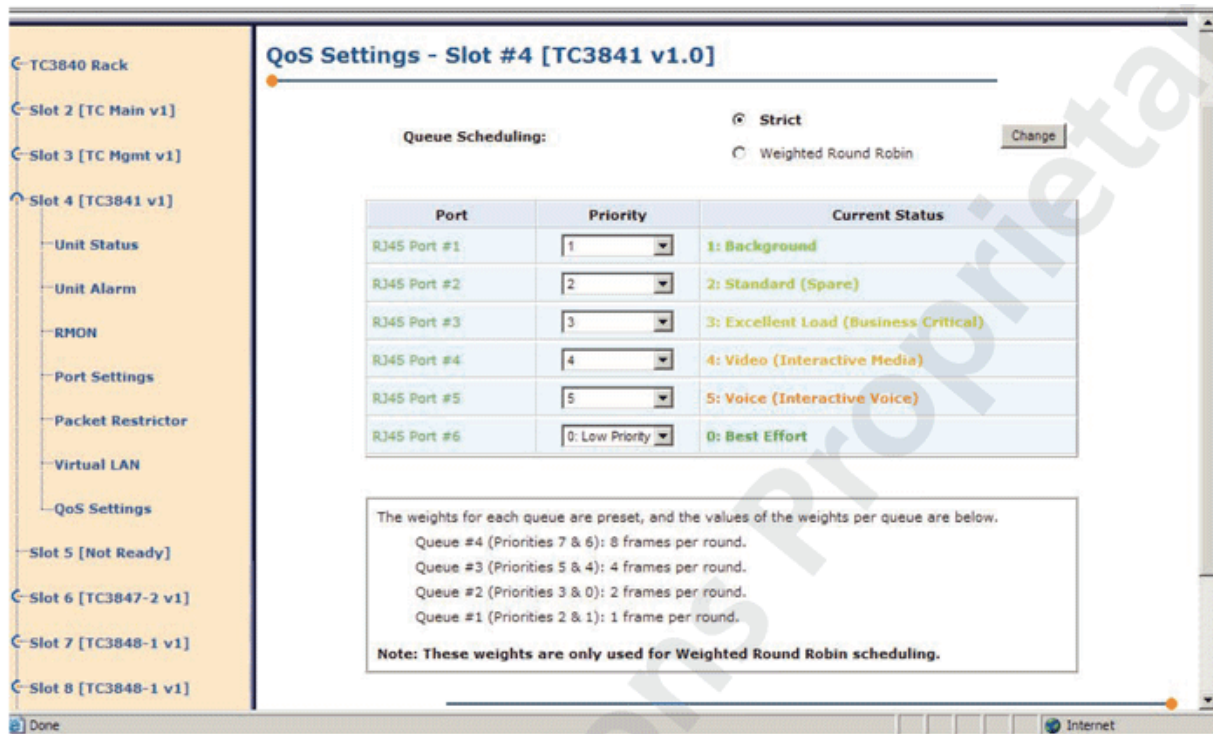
TC3840 Rack
Slot 2 [TC Main v1]
Slot 3 [TC Mgmt v1]
Slot 4 [TC3841 v1]
Unit Status
Unit Alarm
RMON
Port Settings
Packet Restrictor
Virtual LAN
QoS Settings
Slot 5 [Not Ready]
Slot 6 [TC3847-2 v1]
Slot 7 [TC3848-1 v1]
Slot 8 [TC3848-1 v1]

QoS Settings - Slot #4 [TC3841 v1.0]

Queue Scheduling:
Strict
Weighted Round Robin
Change

| Port | Priority | Current Status |
|---|---|---|
| RJ45 Port #1 | 1 | 1: Background |
| RJ45 Port #2 | 2 | 2: Standard (Spare) |
| RJ45 Port #3 | 3 | 3: Excellent Load (Business Critical) |
| RJ45 Port #4 | 4 | 4: Video (Interactive Media) |
| RJ45 Port #5 | 5 | 5: Voice (Interactive Voice) |
| RJ45 Port #6 | 0: Low Priority | 0: Best Effort |

The weights for each queue are preset, and the values of the weights per queue are below.
Queue #4 (Priorities 7 & 6): 8 frames per round.
Queue #3 (Priorities 5 & 4): 4 frames per round.
Queue #2 (Priorities 3 & 0): 2 frames per round.
Queue #1 (Priorities 2 & 1): 1 frame per round.
Note: These weights are only used for Weighted Round Robin scheduling.

Done
Internet

Proprietary